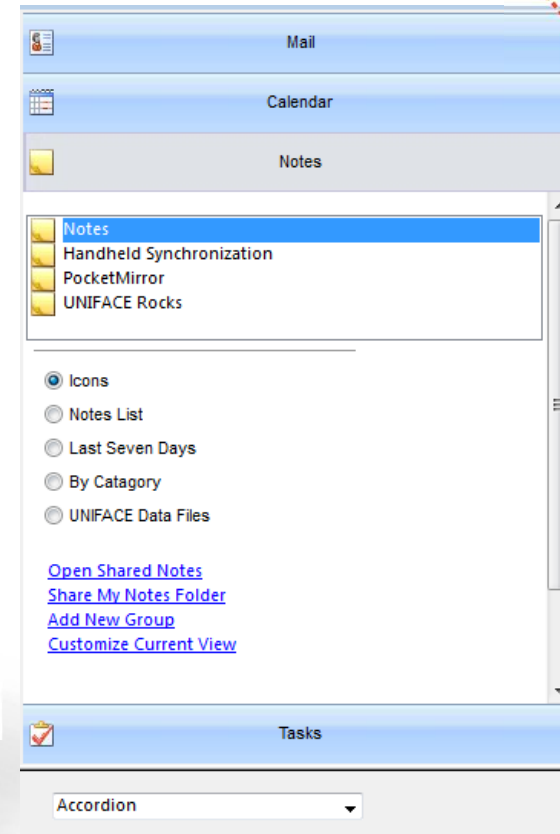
Mail

Calendar

Notes

Notes
Handheld Synchronization
PocketMirror
UNIFACE Rocks

Icons
Notes List
Last Seven Days
By Catagory
UNIFACE Data Files

Open Shared Notes
Share My Notes Folder
Add New Group
Customize Current View

Tasks

Accordion